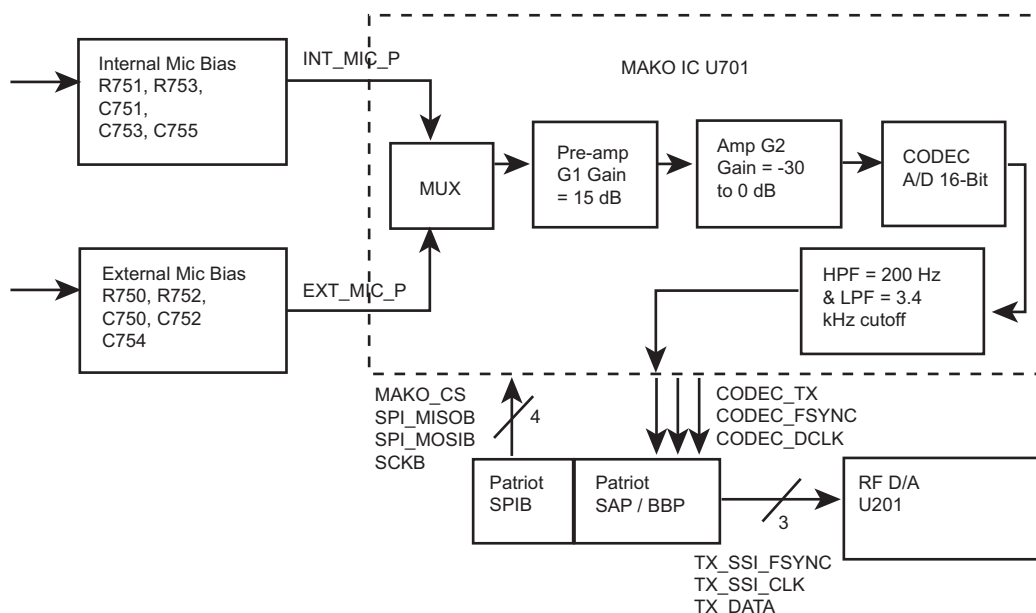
Internal Mic Bias
R751, R753,
C751,
C753, C755

INT_MIC_P

MAKO IC U701

MUX

Pre-amp
G1 Gain
= 15 dB

Amp G2
Gain = -30
to 0 dB

CODEC
A/D 16-Bit

External Mic Bias
R750, R752,
C750, C752
C754

EXT_MIC_P

HPF = 200 Hz
& LPF = 3.4
kHz cutoff

MAKO_CS
SPI_MISOB
SPI_MOSIB
SCKB

4

CODEC_TX
CODEC_FSYNC
CODEC_DCLK

Patriot
SPIB

Patriot
SAP / BBP

3

RF D/A
U201

TX_SSI_FSYNC
TX_SSI_CLK
TX_DATA